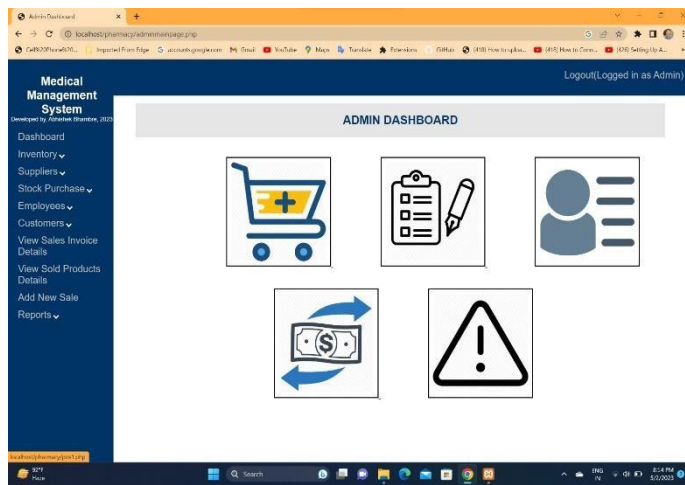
Admin Dashboard ×

localhost/pharmacy/adminmainpage.php

Imported From Edge | accounts.google.com | Gmail | YouTube | Maps | Translate | Extensions | GitHub | (418) How to uploa... | (418) How to Conn... | (429) Setting Up A...

Medical Management System
Developed by, Abhishek Bhambre, 2023

Logout(Logged in as Admin)

Dashboard
Inventory
Suppliers
Stock Purchase
Employees
Customers
View Sales Invoice Details
View Sold Products Details
Add New Sale
Reports

ADMIN DASHBOARD

localhost/pharmacy/pos1.php

92°F
Haze

Search

ENG IN
8:14 PM
5/2/2023